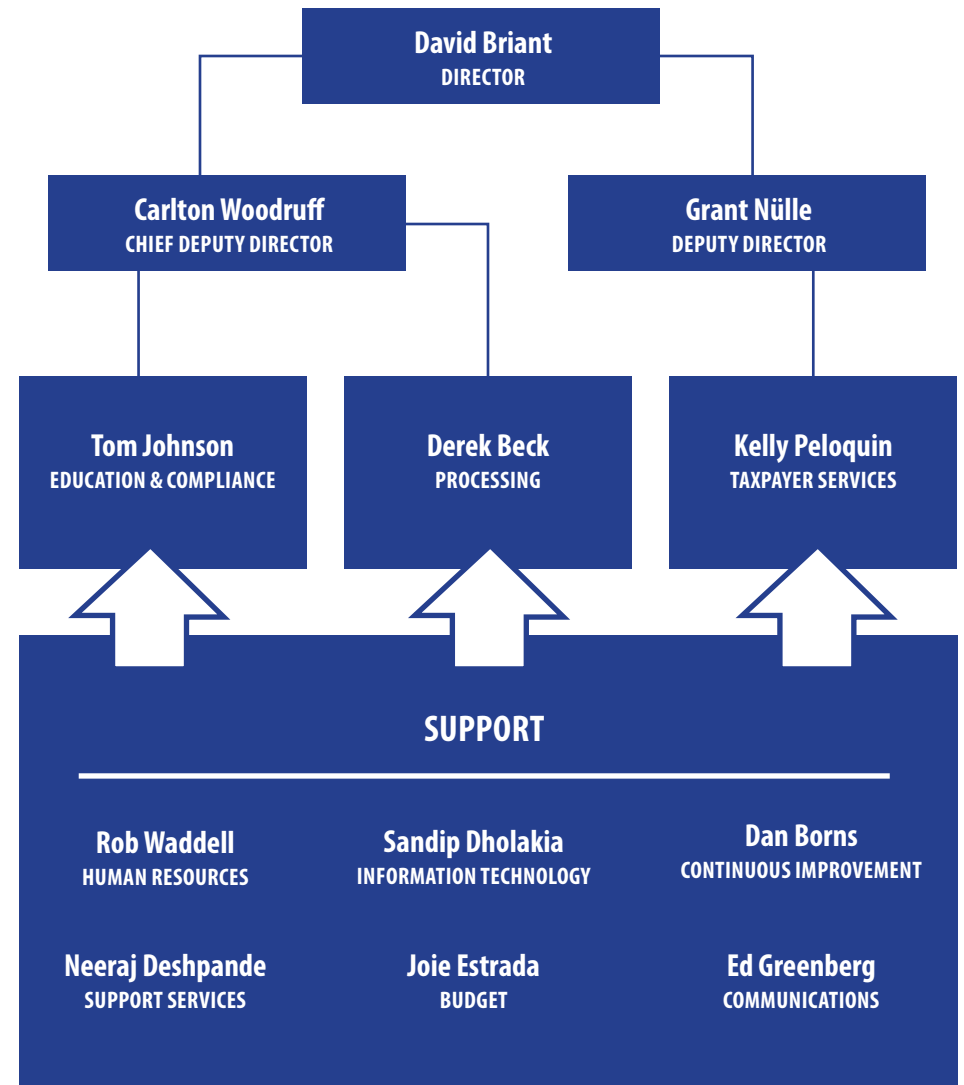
David Briant
DIRECTOR

Carlton Woodruff
CHIEF DEPUTY DIRECTOR

Grant Nülle
DEPUTY DIRECTOR

Tom Johnson
EDUCATION & COMPLIANCE

Derek Beck
PROCESSING

Kelly Peloquin
TAXPAYER SERVICES

SUPPORT

Rob Waddell
HUMAN RESOURCES

Sandip Dholakia
INFORMATION TECHNOLOGY

Dan Borns
CONTINUOUS IMPROVEMENT

Neeraj Deshpande
SUPPORT SERVICES

Joie Estrada
BUDGET

Ed Greenberg
COMMUNICATIONS